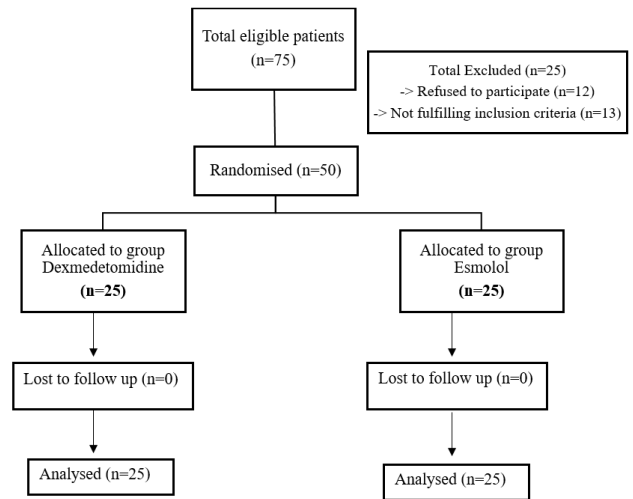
Total eligible patients
(n=75)

Total Excluded (n=25)
-> Refused to participate (n=12)
-> Not fulfilling inclusion criteria (n=13)

Randomised (n=50)

Allocated to group Dexmedetomidine
(n=25)

Allocated to group Esmolol
(n=25)

Lost to follow up (n=0)

Lost to follow up (n=0)

Analysed (n=25)

Analysed (n=25)